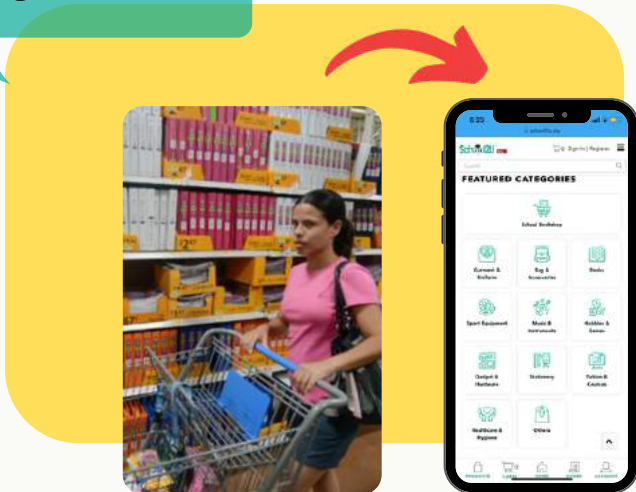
8:23

schoolfix.my

School2U

Sign In | Register

Search

FEATURED CATEGORIES

School Booklists

Garment & Uniform

Bag & Accessories

Books

Sport Equipment

Music & Instruments

Hobbies & Games

Gadget & Hardware

Stationery

Tuition & Courses

Healthcare & Hygiene

Others